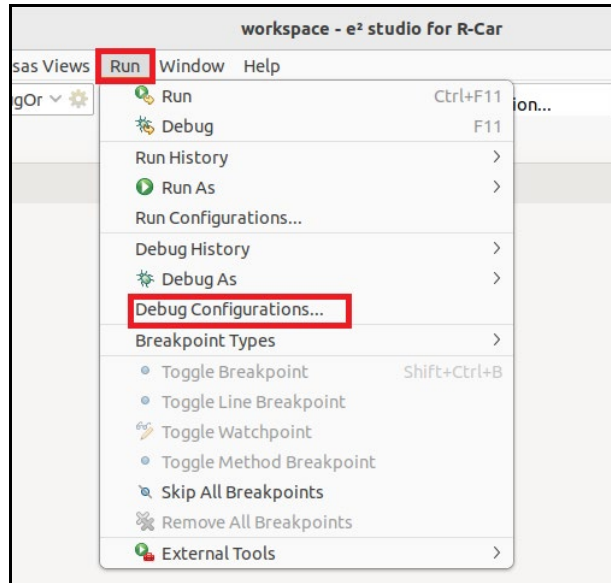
workspace - e² studio for R-Car

sas Views Run Window Help

gOr

ion...

Run Ctrl+F11
Debug F11
Run History
Run As
Run Configurations...
Debug History
Debug As
Debug Configurations...
Breakpoint Types
Toggle Breakpoint Shift+Ctrl+B
Toggle Line Breakpoint
Toggle Watchpoint
Toggle Method Breakpoint
Skip All Breakpoints
Remove All Breakpoints
External Tools